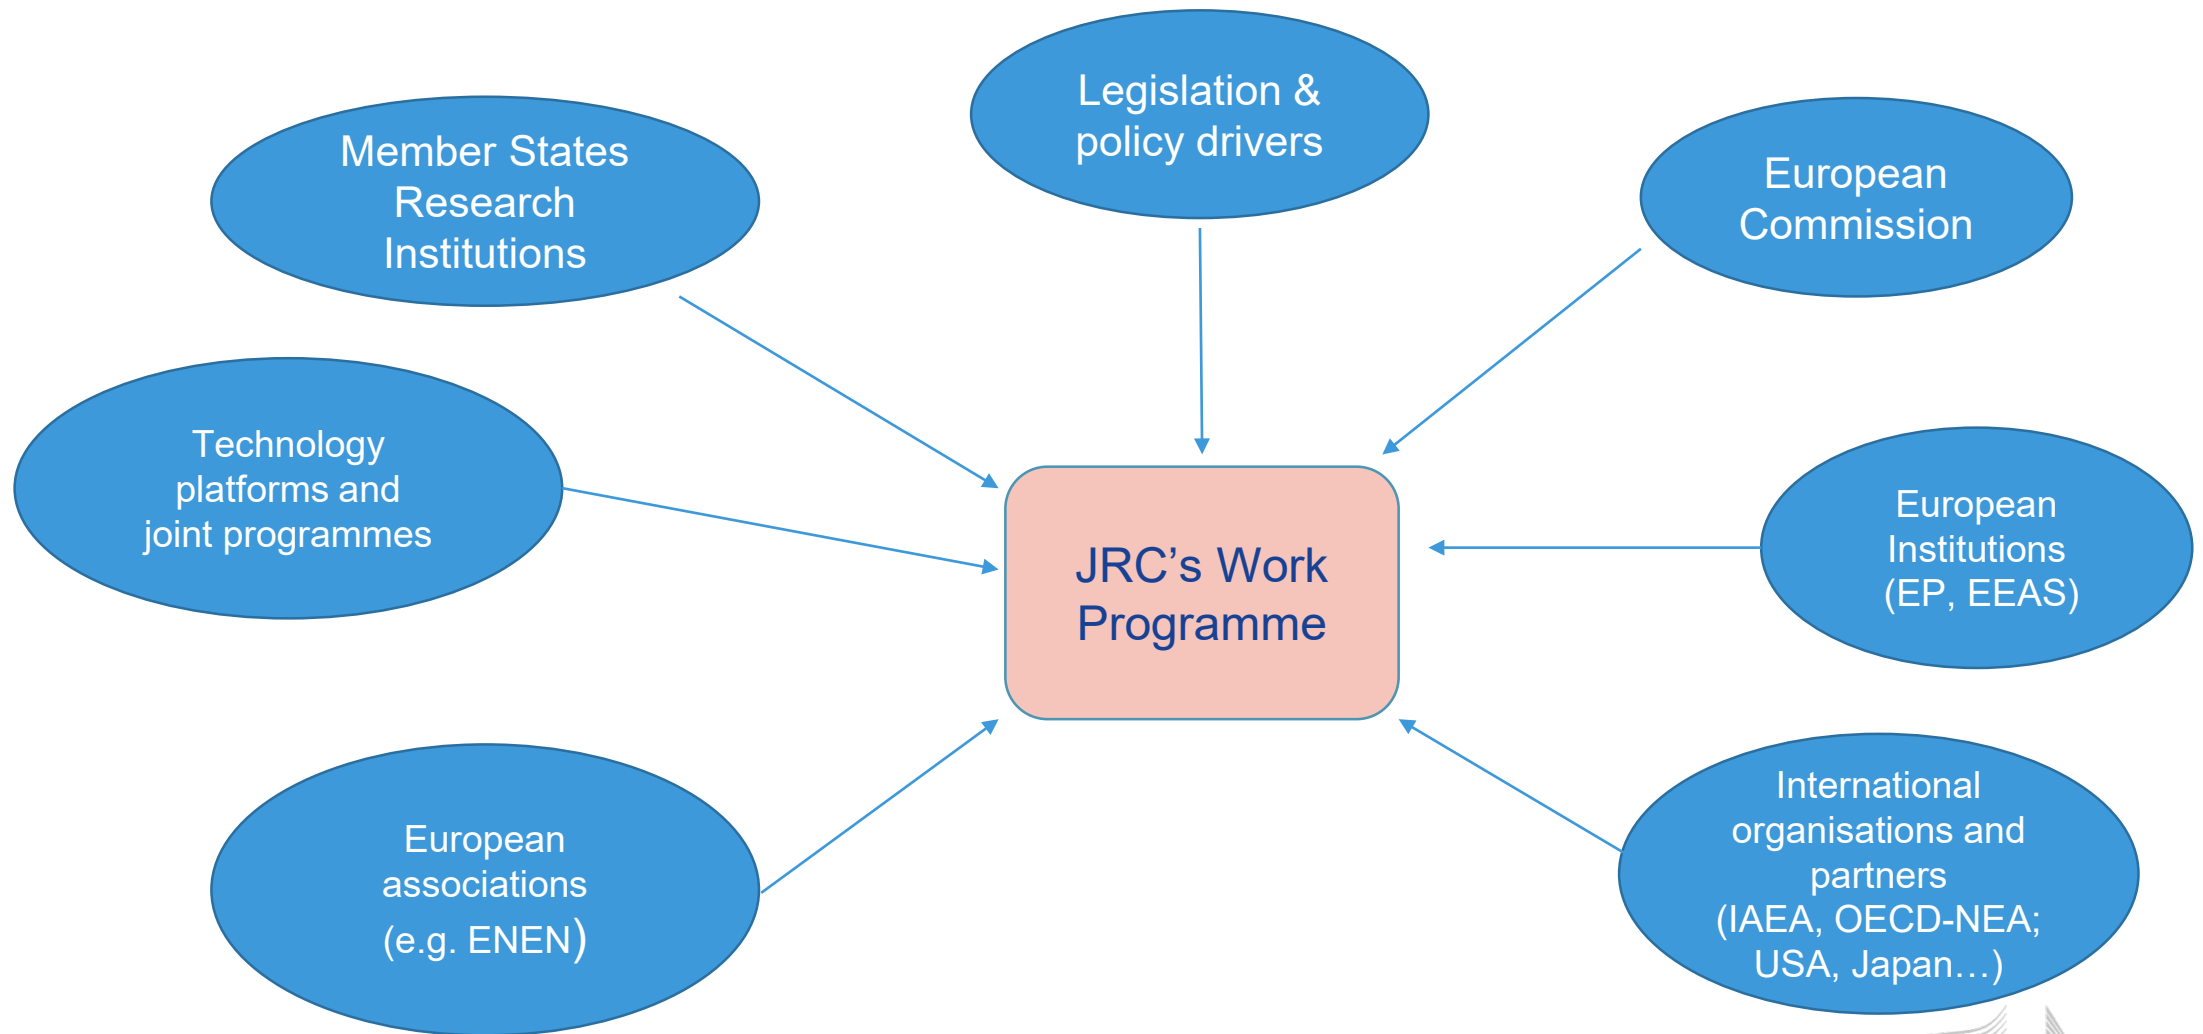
Legislation & policy drivers

Member States Research Institutions

European Commission

Technology platforms and joint programmes

JRC's Work Programme

European Institutions (EP, EEAS)

European associations (e.g. ENEN)

International organisations and partners (IAEA, OECD-NEA; USA, Japan…)